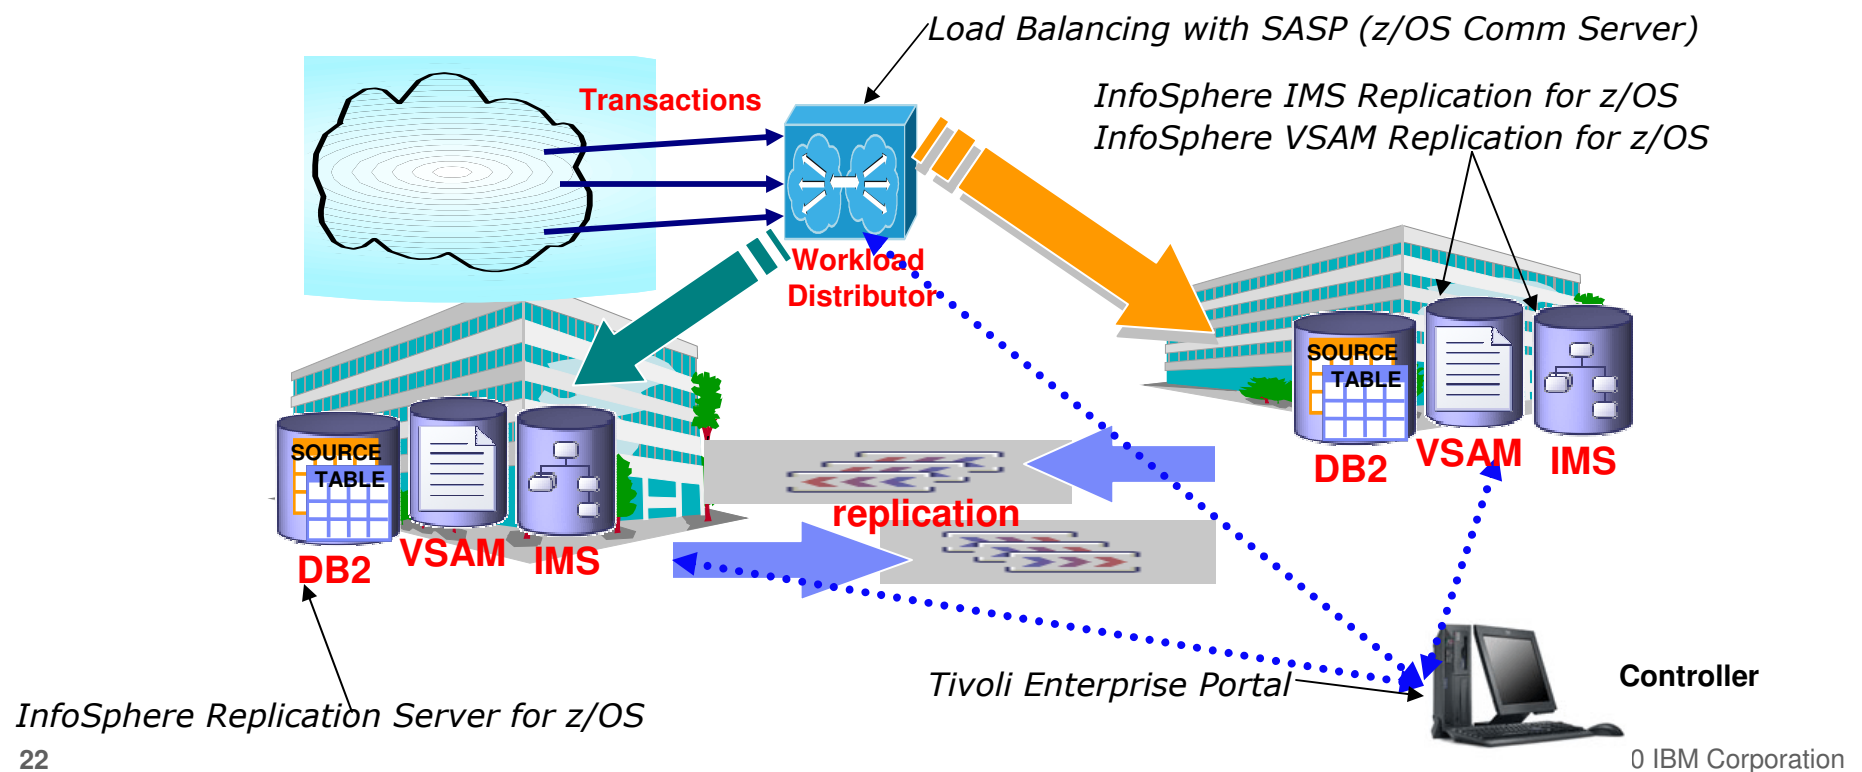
Load Balancing with SASP (z/OS Comm Server)

Transactions

InfoSphere IMS Replication for z/OS
InfoSphere VSAM Replication for z/OS

Workload Distributor

SOURCE TABLE

DB2 VSAM IMS

SOURCE TABLE

DB2 VSAM IMS

replication

Tivoli Enterprise Portal

Controller

InfoSphere Replication Server for z/OS

22

0 IBM Corporation